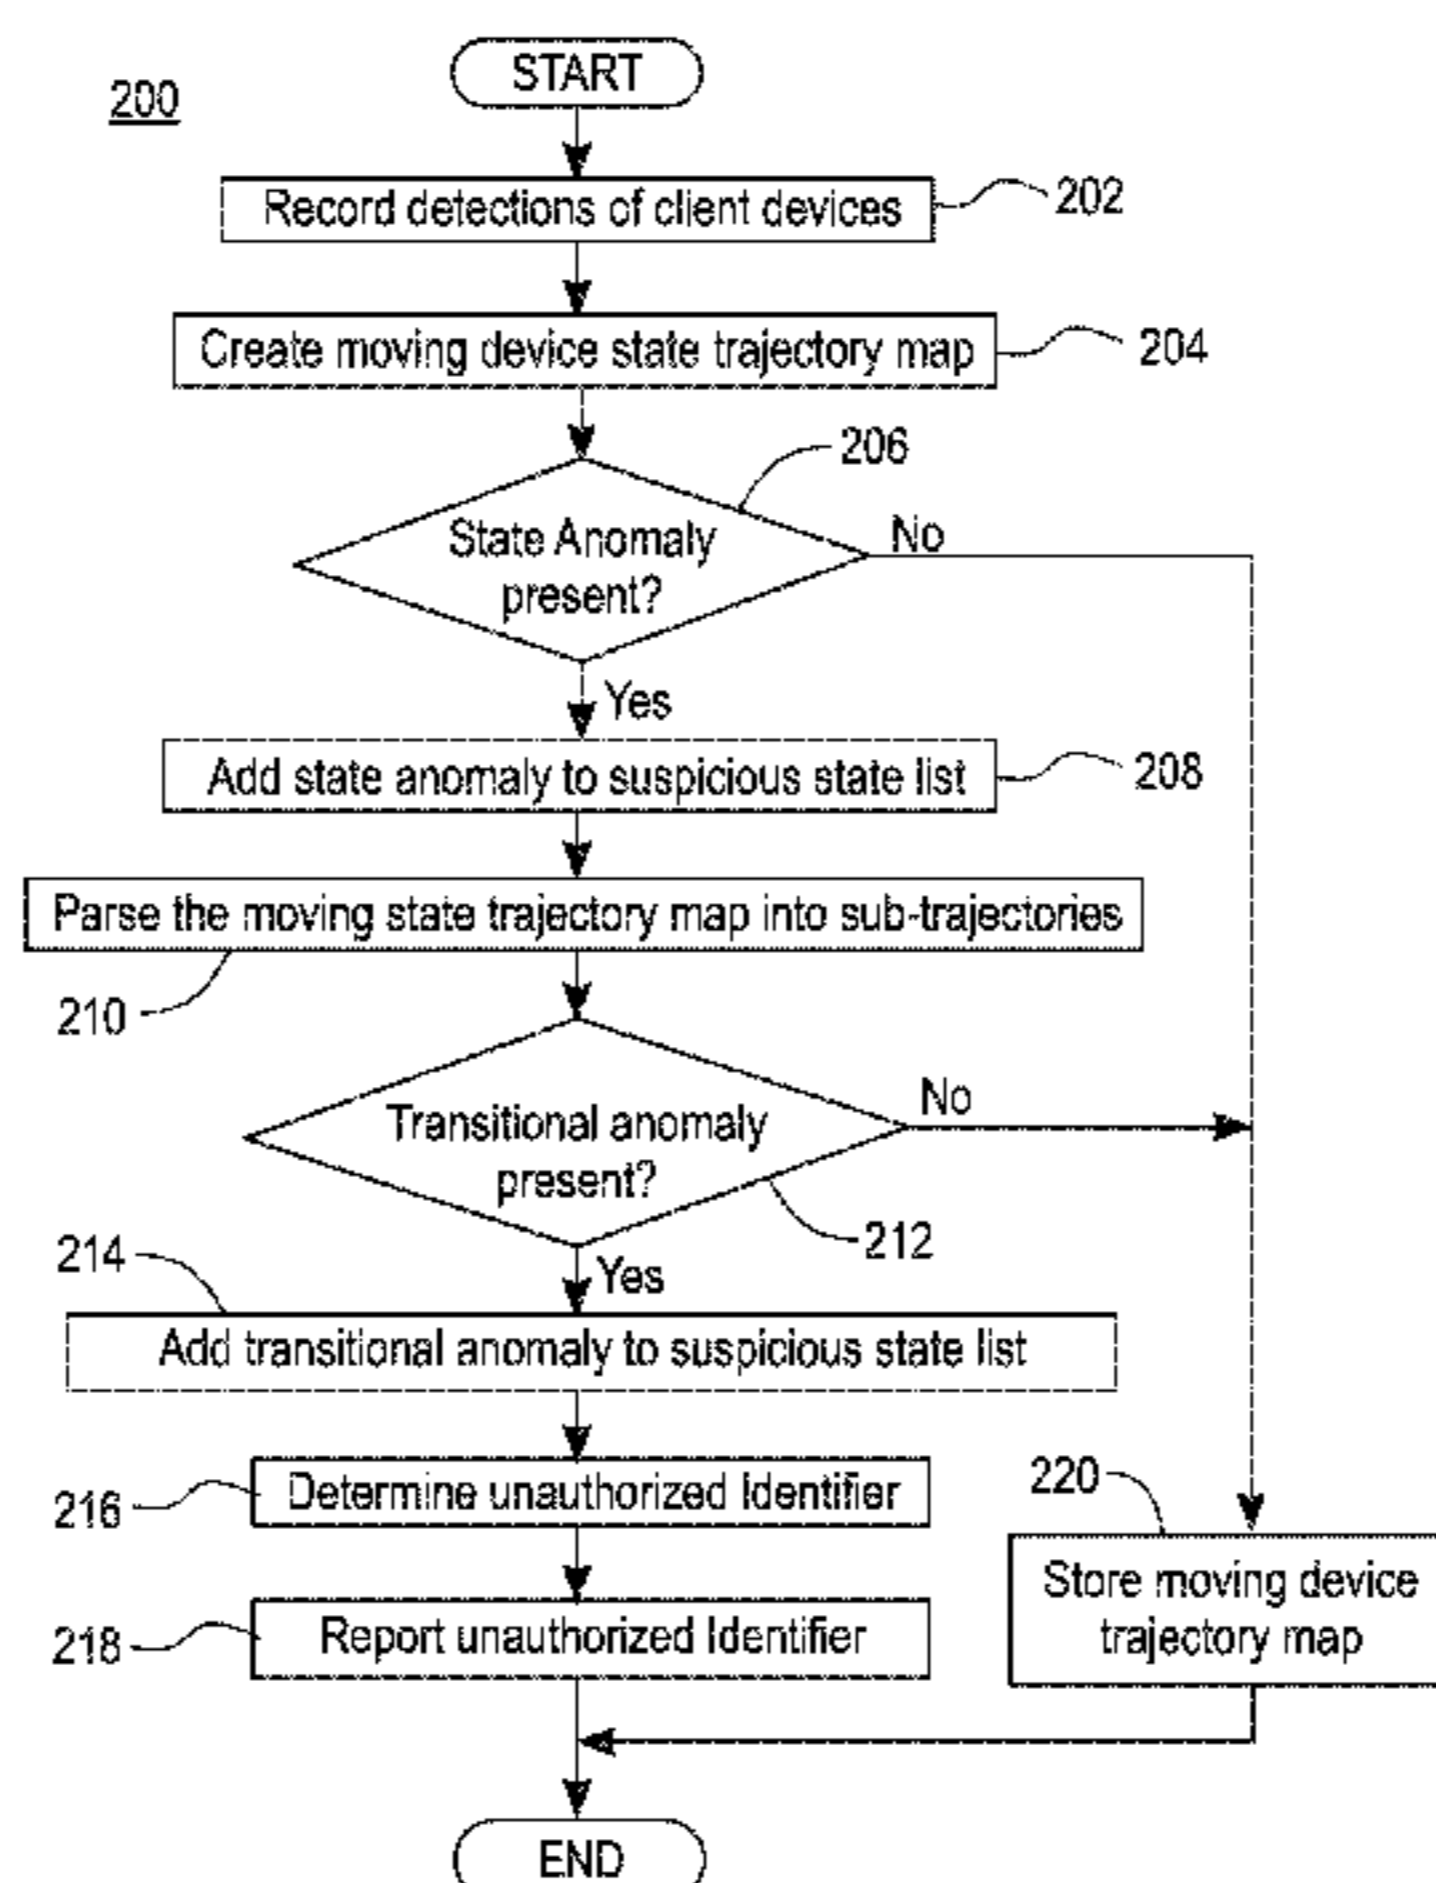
200

START

Record detections of client devices 202

Create moving device state trajectory map 204

206

State Anomaly present?

No

Yes

Add state anomaly to suspicious state list 208

Parse the moving state trajectory map into sub-trajectories

210

Transitional anomaly present?

No

212

214

Yes

Add transitional anomaly to suspicious state list

216 Determine unauthorized Identifier

220

Store moving device trajectory map

218 Report unauthorized Identifier

END